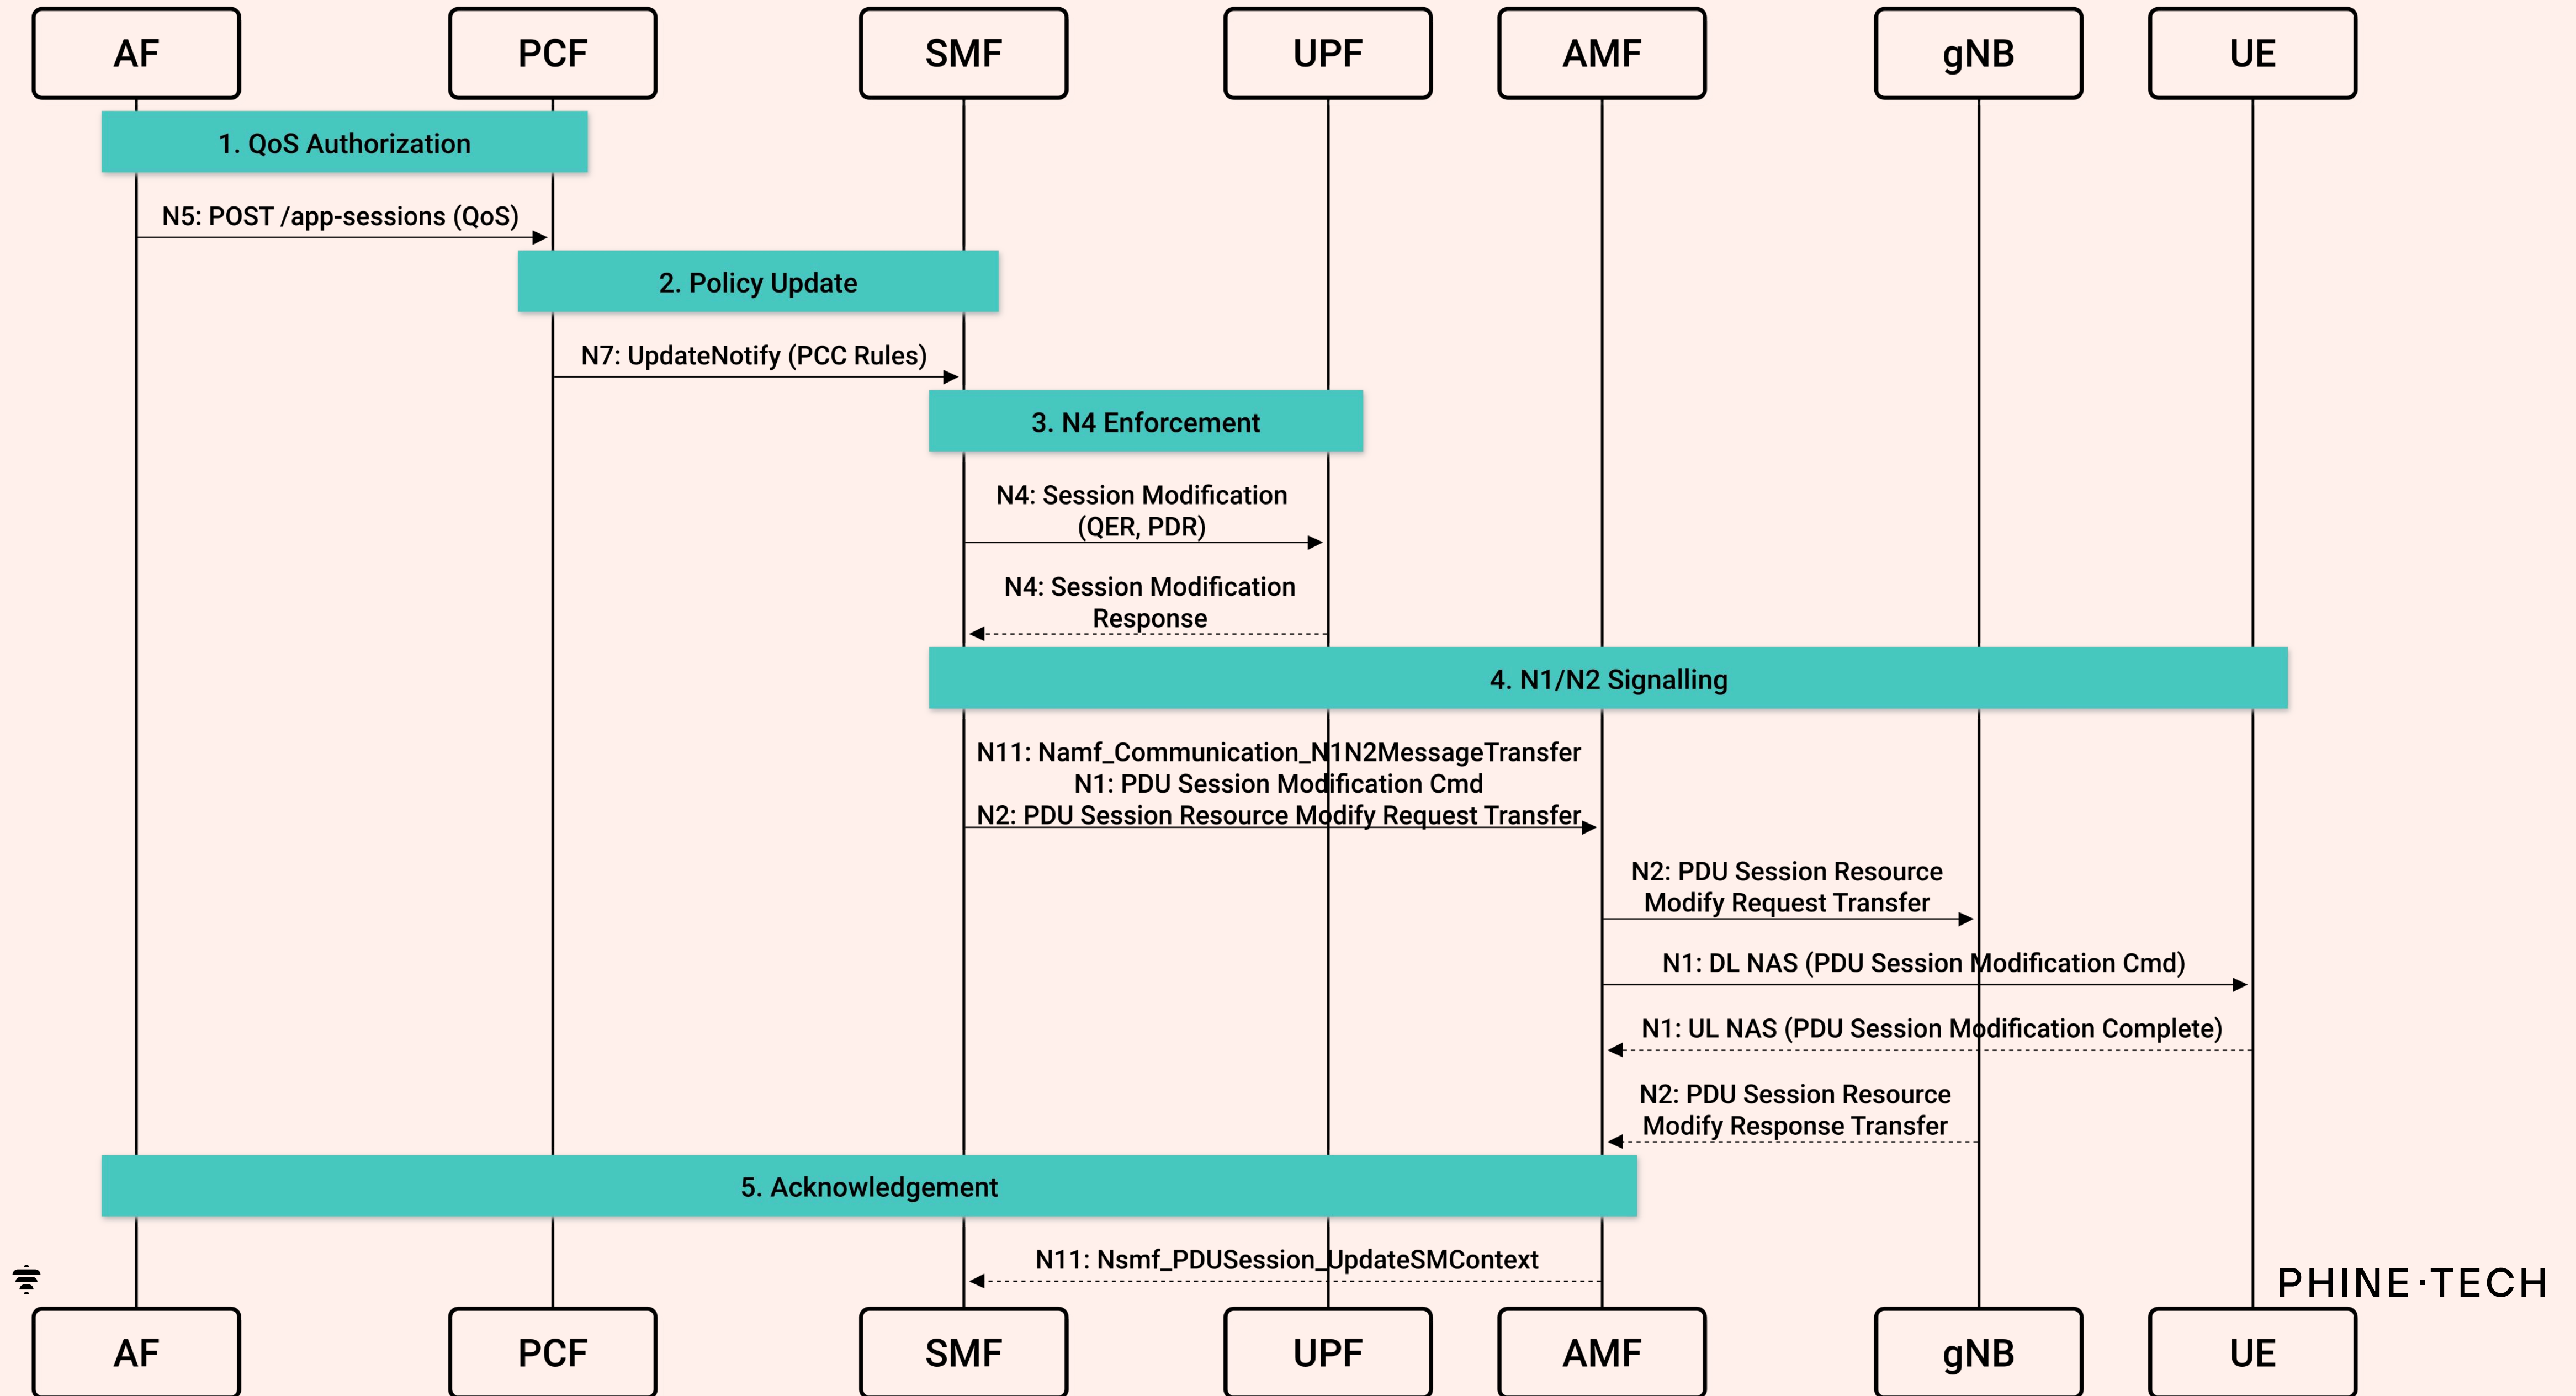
AF PCF SMF UPF AMF gNB UE

1. QoS Authorization

N5: POST /app-sessions (QoS)

2. Policy Update

N7: UpdateNotify (PCC Rules)

3. N4 Enforcement

N4: Session Modification (QER, PDR)

N4: Session Modification Response

4. N1/N2 Signalling

N11: Namf_Communication_N1N2MessageTransfer
N1: PDU Session Modification Cmd
N2: PDU Session Resource Modify Request Transfer

N2: PDU Session Resource Modify Request Transfer

N1: DL NAS (PDU Session Modification Cmd)

N1: UL NAS (PDU Session Modification Complete)

N2: PDU Session Resource Modify Response Transfer

5. Acknowledgement

N11: Nsmf_PDUSession_UpdateSMContext

PHINE·TECH

AF PCF SMF UPF AMF gNB UE